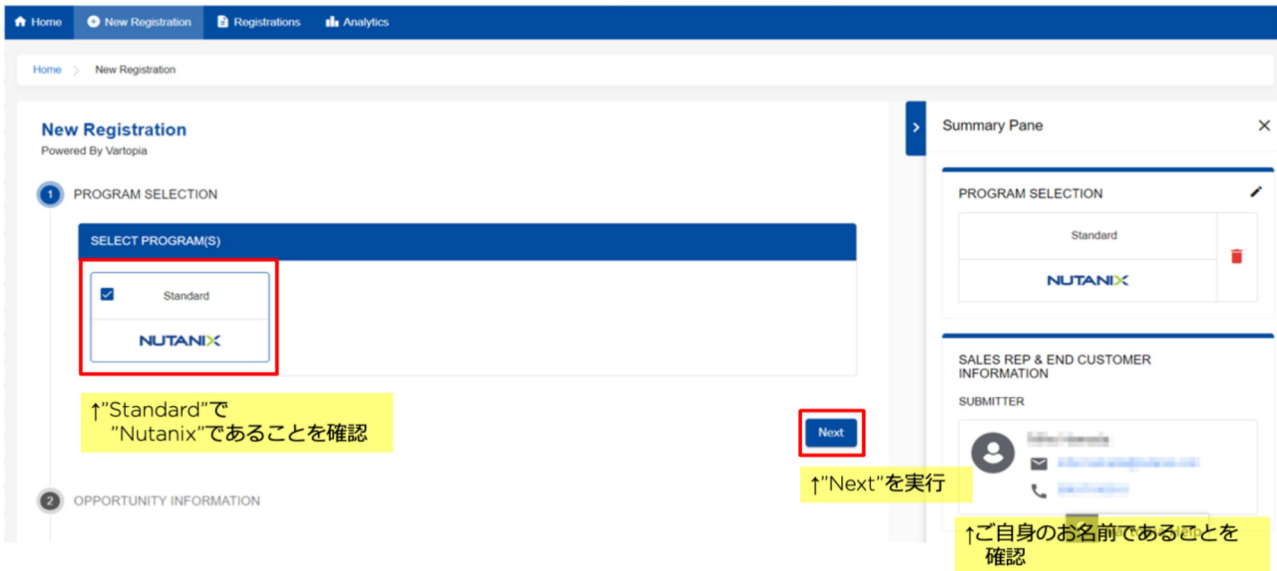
Home New Registration Registrations Analytics

Home > New Registration

New Registration
Powered By Vartopia

1 PROGRAM SELECTION

SELECT PROGRAM(S)

Standard

NUTANIX

↑"Standard"で
"Nutanix"であることを確認

Next

↑"Next"を実行

2 OPPORTUNITY INFORMATION

Summary Pane

PROGRAM SELECTION

Standard

NUTANIX

SALES REP & END CUSTOMER INFORMATION

SUBMITTER

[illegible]

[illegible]

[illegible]

↑ご自身のお名前であることを確認